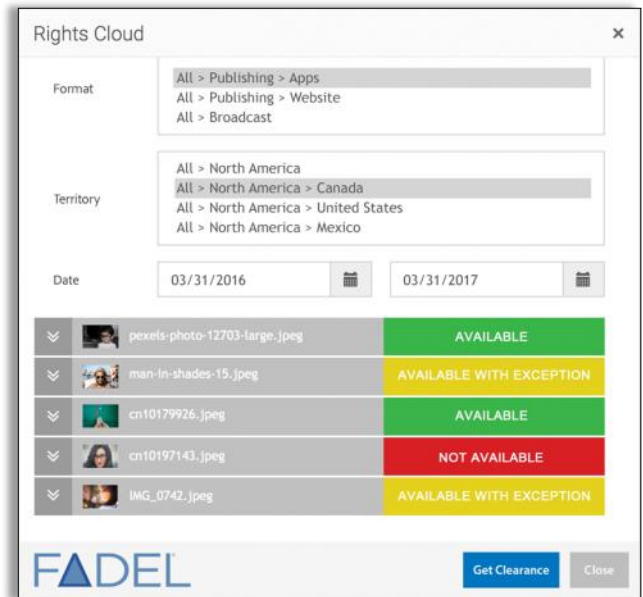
Rights Cloud ×

Format
All > Publishing > Apps
All > Publishing > Website
All > Broadcast

Territory
All > North America
All > North America > Canada
All > North America > United States
All > North America > Mexico

Date
03/31/2016
03/31/2017

| | |
|---|---|
| pexels-photo-12703-large.jpeg | AVAILABLE |
| man-in-shades-15.jpeg | AVAILABLE WITH EXCEPTION |
| cn10179926.jpeg | AVAILABLE |
| cn10197143.jpeg | NOT AVAILABLE |
| IMG_0742.jpeg | AVAILABLE WITH EXCEPTION |

FADEL

Get Clearance
Close